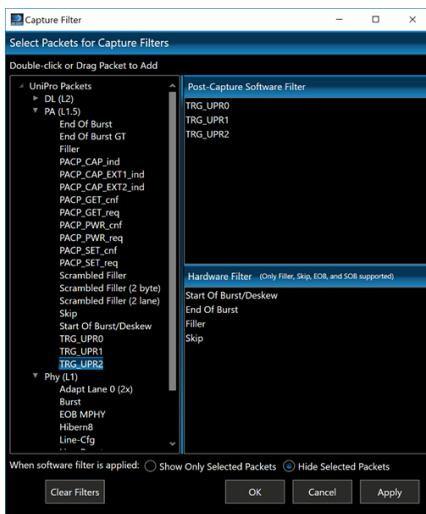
Capture Filter

Select Packets for Capture Filters

Double-click or Drag Packet to Add

UniPro Packets
DL (L2)
PA (L1.5)
End Of Burst
End Of Burst GT
Filler
PACP_CAP_ind
PACP_CAP_EXT1_ind
PACP_CAP_EXT2_ind
PACP_GET_cnf
PACP_GET_req
PACP_PWR_cnf
PACP_PWR_req
PACP_SET_cnf
PACP_SET_req
Scrambled Filler
Scrambled Filler (2 byte)
Scrambled Filler (2 lane)
Skip
Start Of Burst/Deskew
TRG_UPR0
TRG_UPR1
TRG_UPR2
Phy (L1)
Adapt Lane 0 (2x)
Burst
EOB MPHY
Hibern8
Line-Cfg

Post-Capture Software Filter
TRG_UPR0
TRG_UPR1
TRG_UPR2

Hardware Filter (Only Filler, Skip, EOB, and SOB supported)
Start Of Burst/Deskew
End Of Burst
Filler
Skip

When software filter is applied: Show Only Selected Packets Hide Selected Packets

Clear Filters
OK
Cancel
Apply